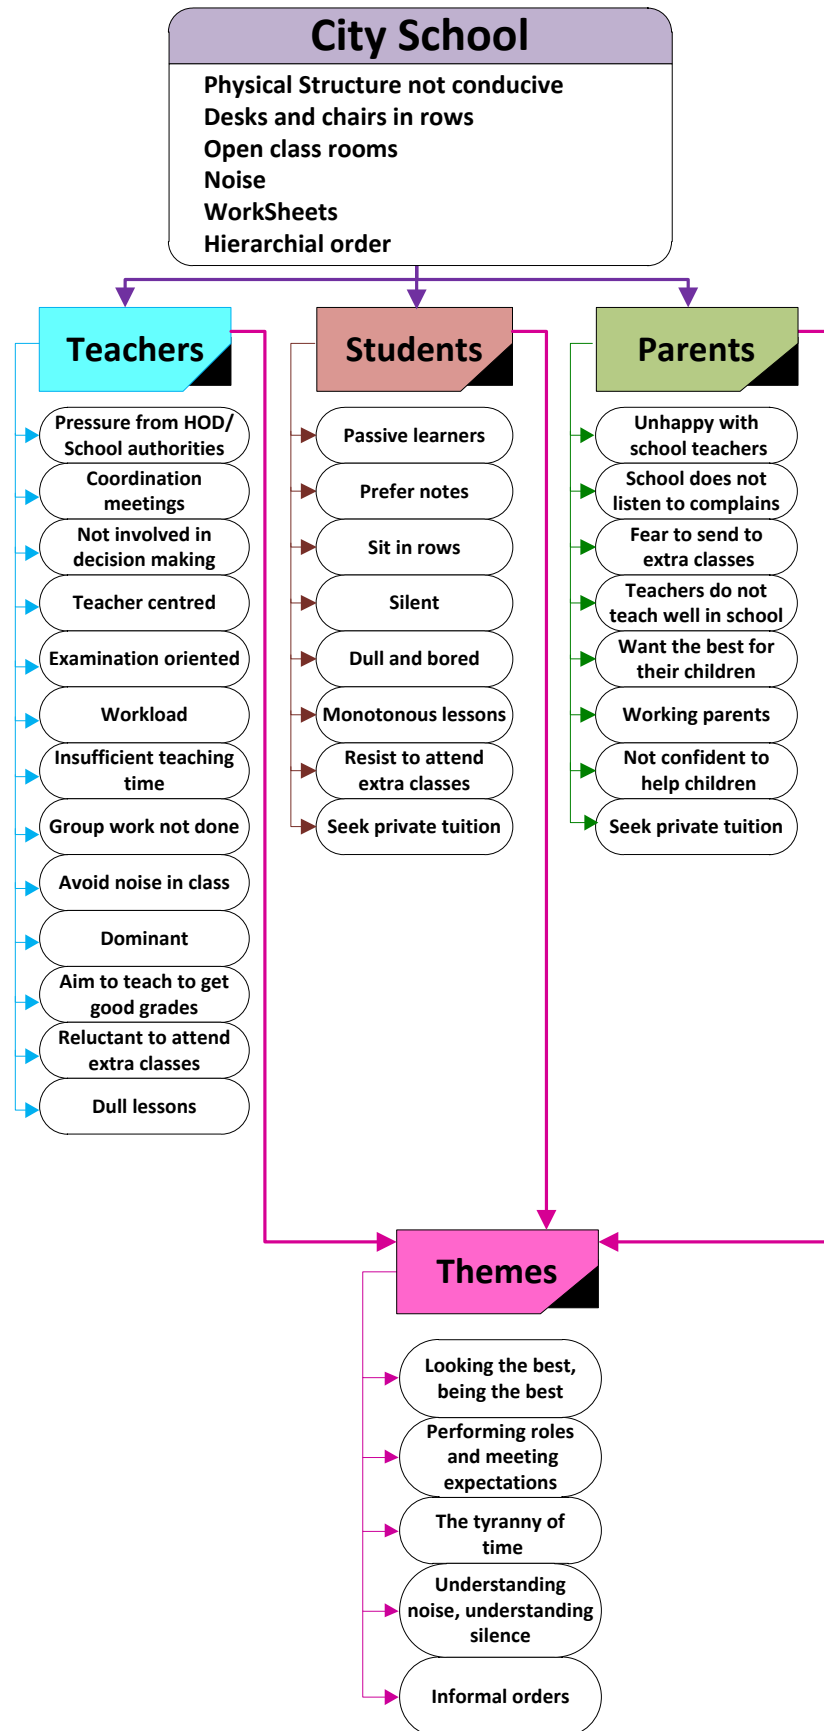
City School

Physical Structure not conducive
Desks and chairs in rows
Open class rooms
Noise
WorkSheets
Hierarchial order

Teachers

Pressure from HOD/ School authorities
Coordination meetings
Not involved in decision making
Teacher centred
Examination oriented
Workload
Insufficient teaching time
Group work not done
Avoid noise in class
Dominant
Aim to teach to get good grades
Reluctant to attend extra classes
Dull lessons

Students

Passive learners
Prefer notes
Sit in rows
Silent
Dull and bored
Monotonous lessons
Resist to attend extra classes
Seek private tuition

Parents

Unhappy with school teachers
School does not listen to complains
Fear to send to extra classes
Teachers do not teach well in school
Want the best for their children
Working parents
Not confident to help children
Seek private tuition

Themes

Looking the best, being the best
Performing roles and meeting expectations
The tyranny of time
Understanding noise, understanding silence
Informal orders